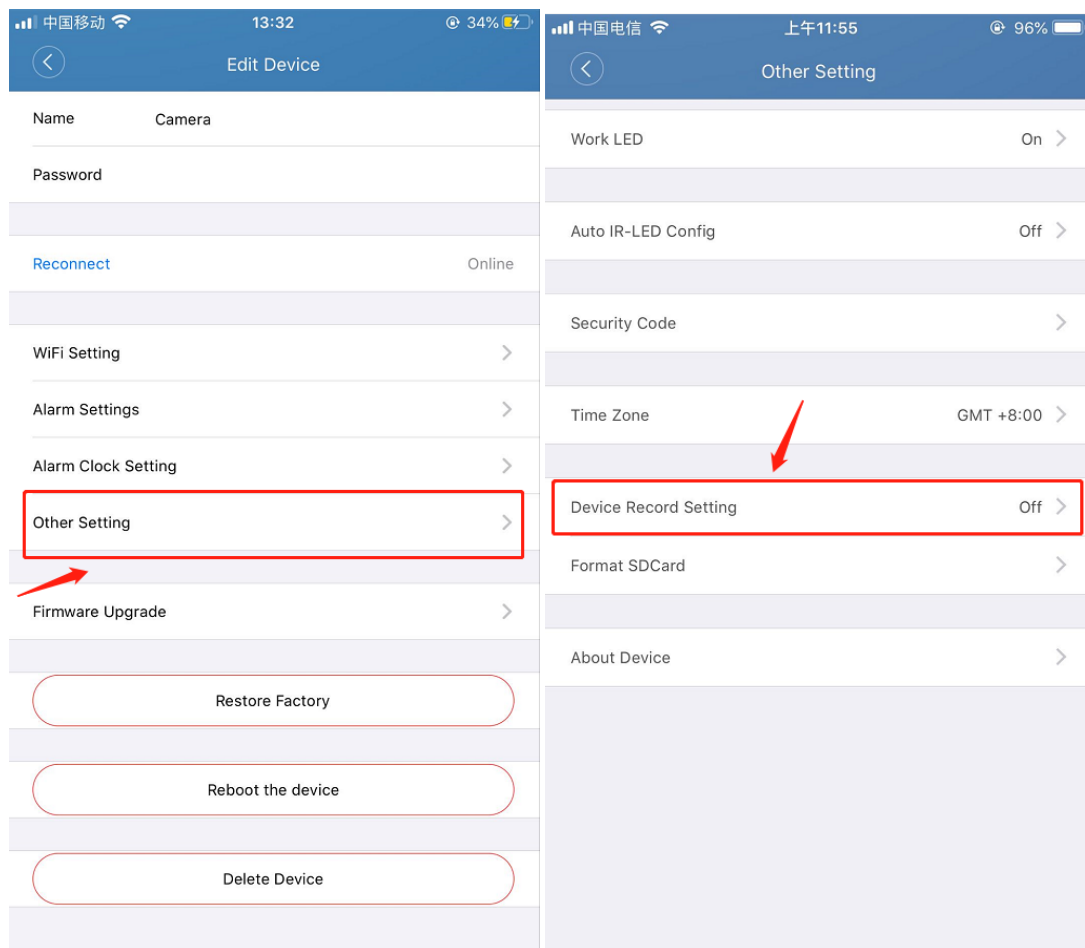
中国移动 13:32 34%

Edit Device

Name Camera

Password

Reconnect Online

WiFi Setting

Alarm Settings

Alarm Clock Setting

Other Setting

Firmware Upgrade

Restore Factory

Reboot the device

Delete Device

中国电信 上午11:55 96%

Other Setting

Work LED On

Auto IR-LED Config Off

Security Code

Time Zone GMT +8:00

Device Record Setting Off

Format SDCard

About Device